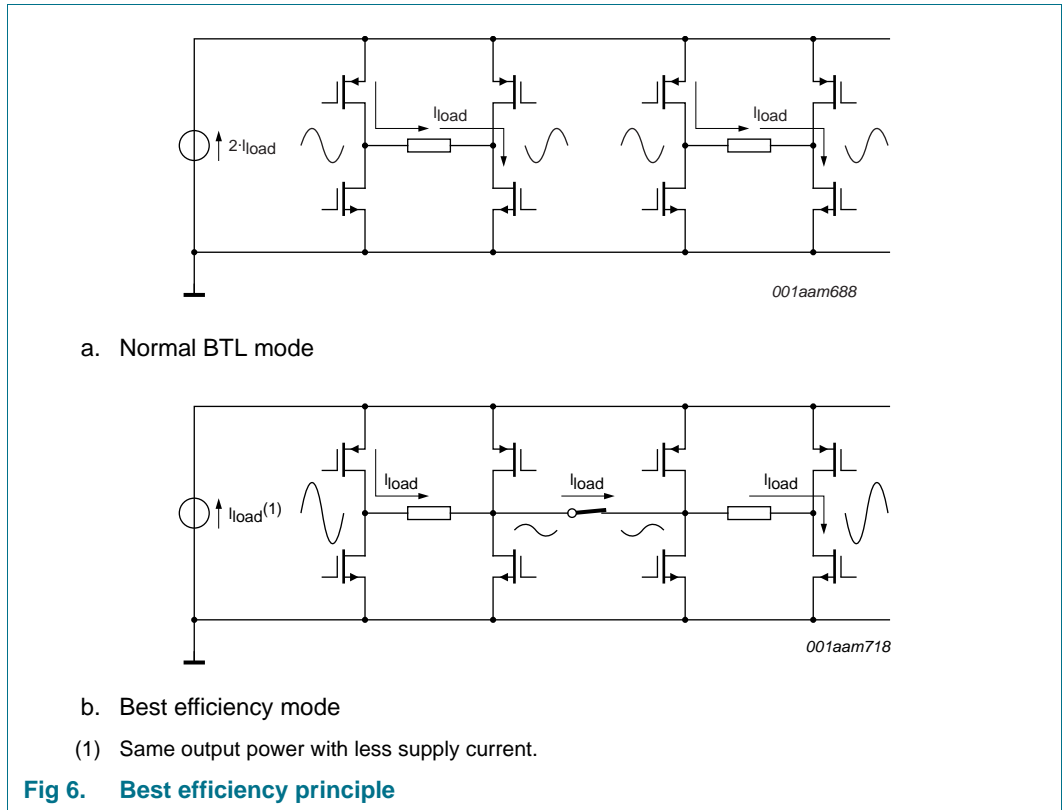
$2 \cdot I_{load}$

$I_{load}$

$I_{load}$

001aam688

a. Normal BTL mode

$I_{load}^{(1)}$

$I_{load}$

$I_{load}$

$I_{load}$

001aam718

b. Best efficiency mode

(1) Same output power with less supply current.

Fig 6. Best efficiency principle